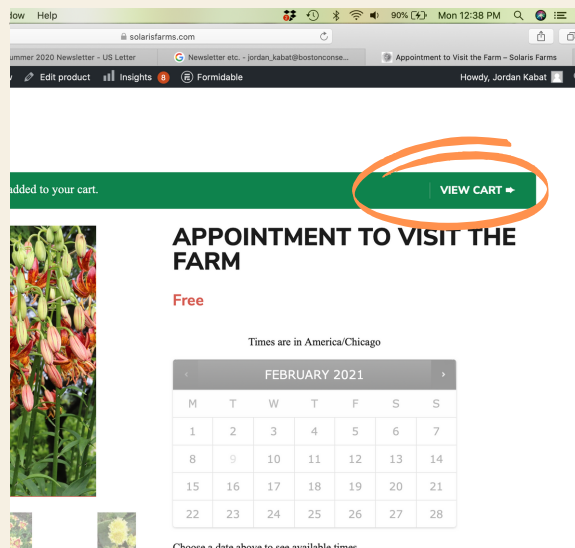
dow Help

90% Mon 12:38 PM

solarisfarms.com

ummer 2020 Newsletter - US Letter | Newsletter etc. - jordan_kabat@bostoncons... | Appointment to Visit the Farm – Solaris Farms

Edit product | Insights 8 | Formidable | Howdy, Jordan Kabat

added to your cart. | VIEW CART ➡

APPOINTMENT TO VISIT THE FARM

Free

Times are in America/Chicago

| ‹ | FEBRUARY 2021 | | | | | › |
|---|---|---|---|---|---|---|
| M | T | W | T | F | S | S |
| 1 | 2 | 3 | 4 | 5 | 6 | 7 |
| 8 | 9 | 10 | 11 | 12 | 13 | 14 |
| 15 | 16 | 17 | 18 | 19 | 20 | 21 |
| 22 | 23 | 24 | 25 | 26 | 27 | 28 |

Choose a date above to see available times